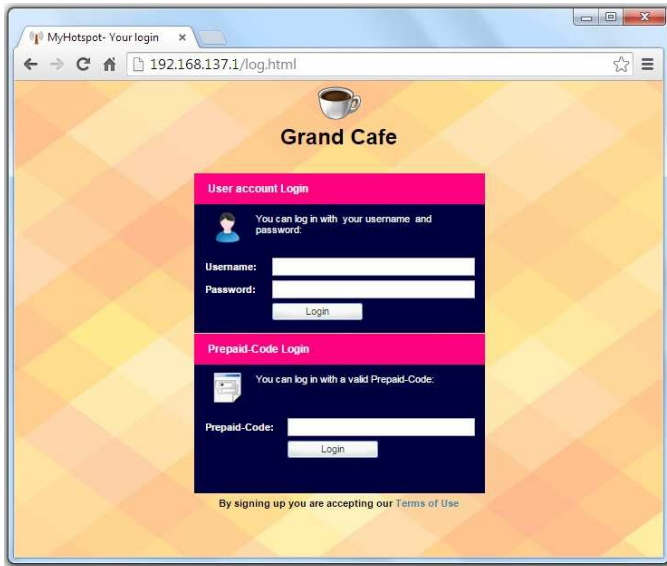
MyHotspot- Your login ×

192.168.137.1/log.html

Grand Cafe

User account Login

You can log in with your username and password:

Username:

Password:

Login

Prepaid-Code Login

You can log in with a valid Prepaid-Code:

Prepaid-Code:

Login

By signing up you are accepting our Terms of Use